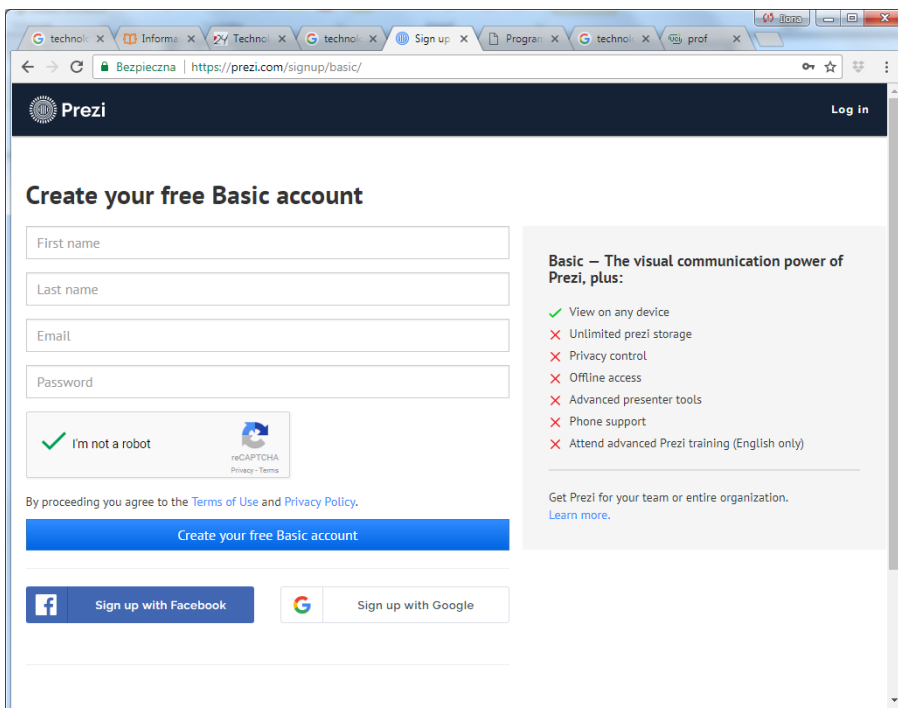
Ilona

technolo ×
Informa ×
Technol ×
technolo ×
Sign up ×
Program ×
technolo ×
prof ×

Bezpieczna | https://prezi.com/signup/basic/

Prezi
Log in

Create your free Basic account

First name

Last name

Email

Password

I'm not a robot
reCAPTCHA
Privacy - Terms

By proceeding you agree to the Terms of Use and Privacy Policy.

Create your free Basic account

Sign up with Facebook

Sign up with Google

Basic — The visual communication power of Prezi, plus:

View on any device
Unlimited prezi storage
Privacy control
Offline access
Advanced presenter tools
Phone support
Attend advanced Prezi training (English only)

Get Prezi for your team or entire organization.
Learn more.